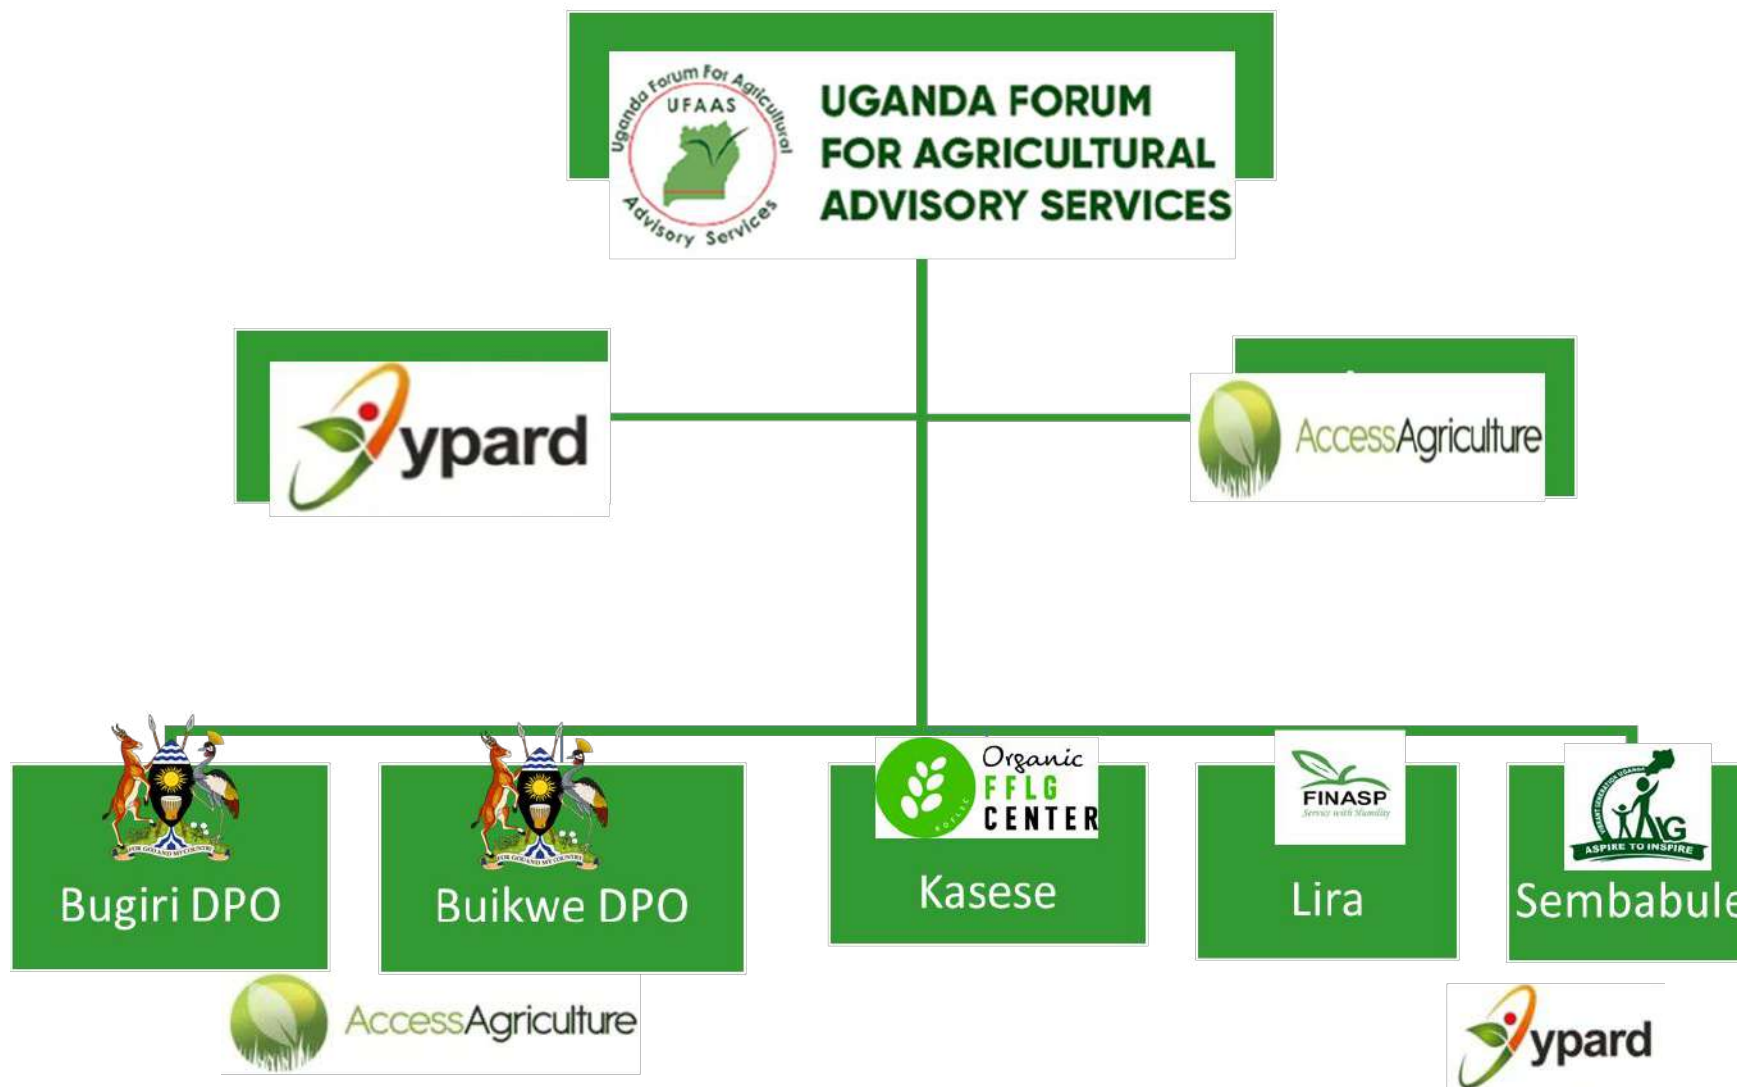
Uganda Forum For Agricultural
UFAAS
Advisory Services
UGANDA FORUM FOR AGRICULTURAL ADVISORY SERVICES

ypard

AccessAgriculture

FOR GOD AND MY COUNTRY
Bugiri DPO

FOR GOD AND MY COUNTRY
Buikwe DPO

Organic FFLG CENTER
Kasese

FINASP
Service with Humility
Lira

ASPIRE TO INSPIRE
Sembabule

AccessAgriculture

ypard